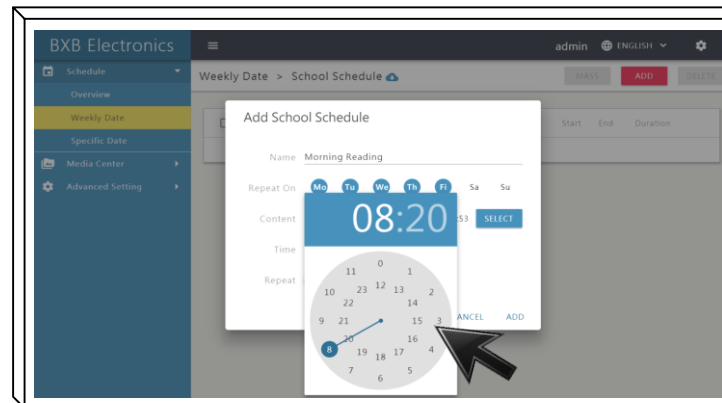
BXB Electronics
Schedule
Overview
Weekly Date
Specific Date
Media Center
Advanced Setting

admin ENGLISH

Weekly Date > School Schedule

MASS ADD DELETE

Start End Duration

Add School Schedule

Name Morning Reading

Repeat On Mo Tu We Th Fr Sa Su

Content

53 SELECT

Time

Repeat

08:20

0 12 1 13 2 14 3 15 4 16 5 17 6 18 7 19 8 20 9 21 10 22 11 23

ANCEL ADD